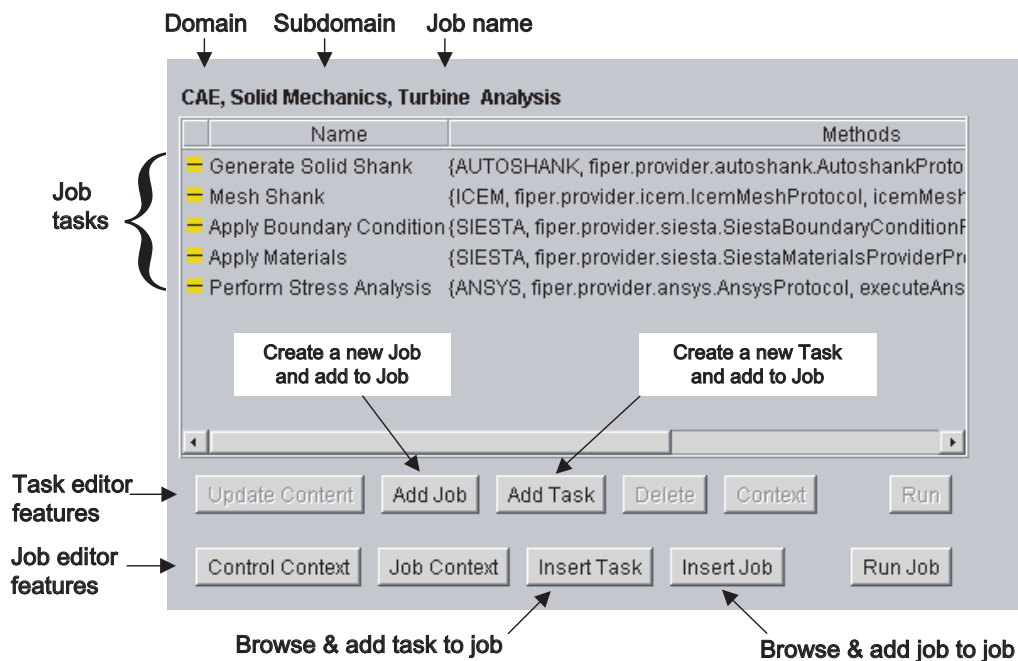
Domain Subdomain Job name

CAE, Solid Mechanics, Turbine Analysis

Job tasks

| | Name | Methods |
|---|---|---|
| — | Generate Solid Shank | {AUTOSHANK, fiper.provider.autoshank.AutoshankProto |
| — | Mesh Shank | {ICEM, fiper.provider.icem.IcemMeshProtocol, icemMesh |
| — | Apply Boundary Condition | {SIESTA, fiper.provider.siesta.SiestaBoundaryConditionF |
| — | Apply Materials | {SIESTA, fiper.provider.siesta.SiestaMaterialsProviderPr |
| — | Perform Stress Analysis | {ANSYS, fiper.provider.ansys.AnsysProtocol, executeAns |

Create a new Job and add to Job

Create a new Task and add to Job

Task editor features

Update Content Add Job Add Task Delete Context Run

Job editor features

Control Context Job Context Insert Task Insert Job Run Job

Browse & add task to job

Browse & add job to job